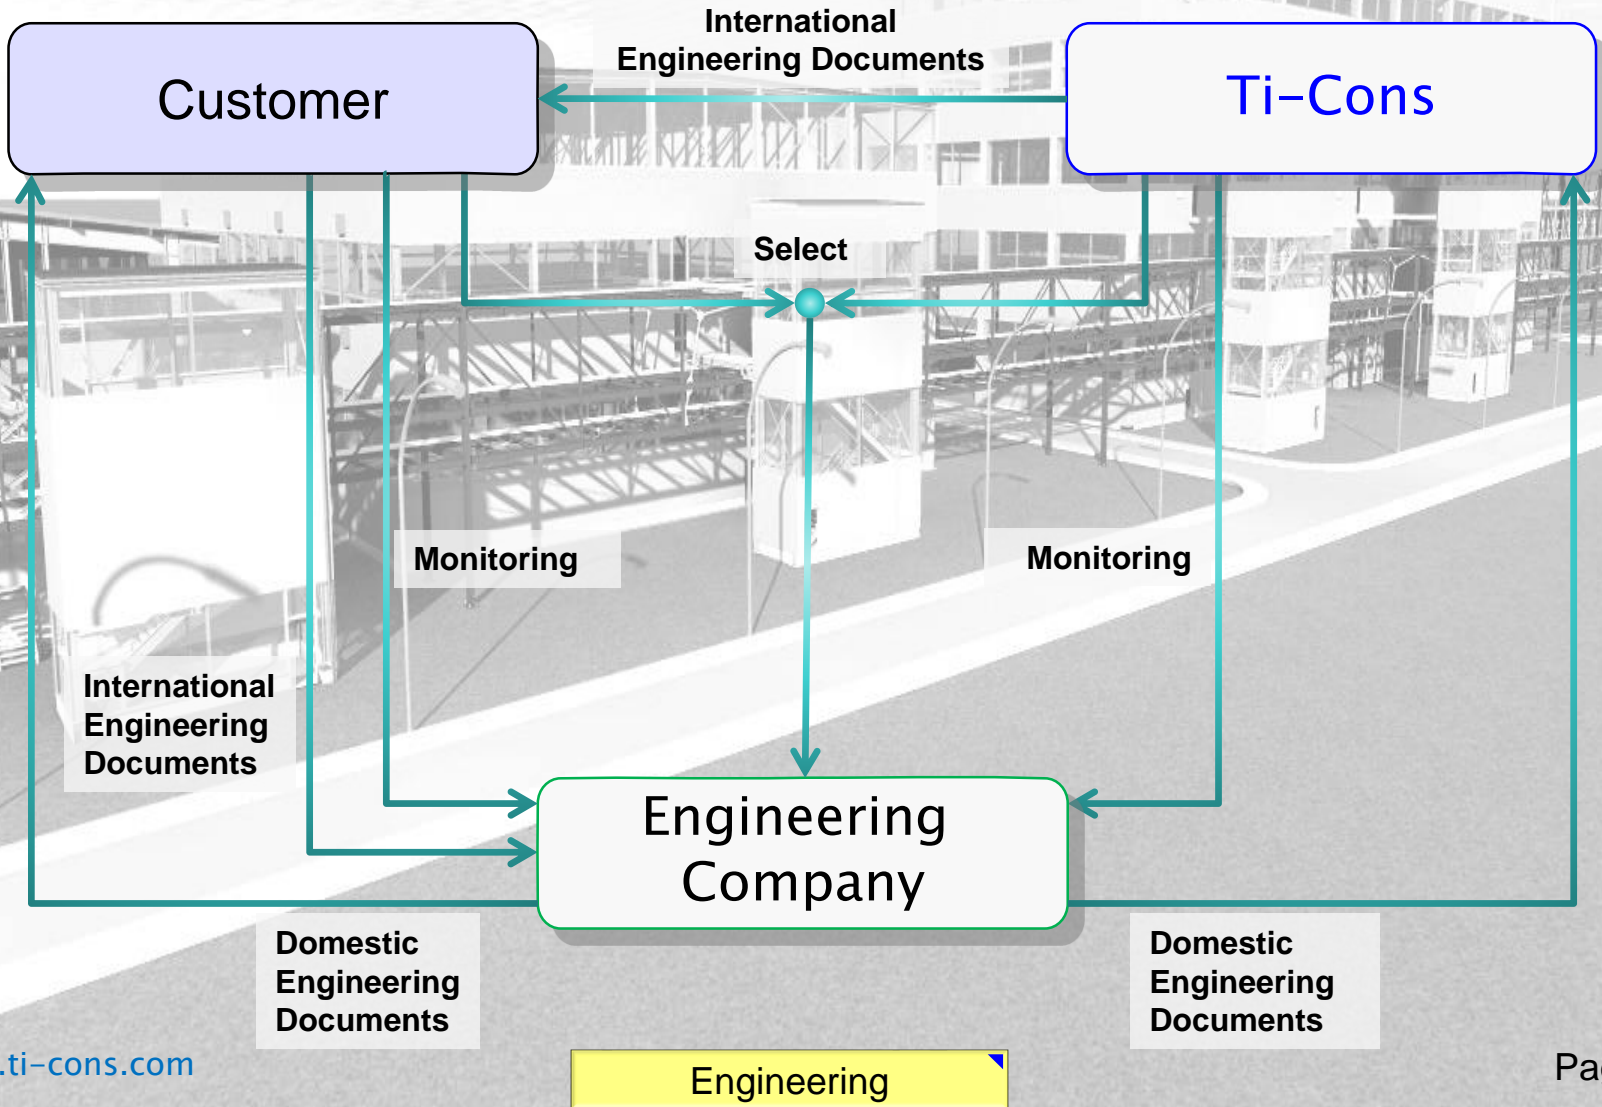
International Engineering Documents

Customer

Ti–Cons

Select

Monitoring

Monitoring

International Engineering Documents

Engineering Company

Domestic Engineering Documents

Domestic Engineering Documents

.ti-cons.com

Engineering

Pa